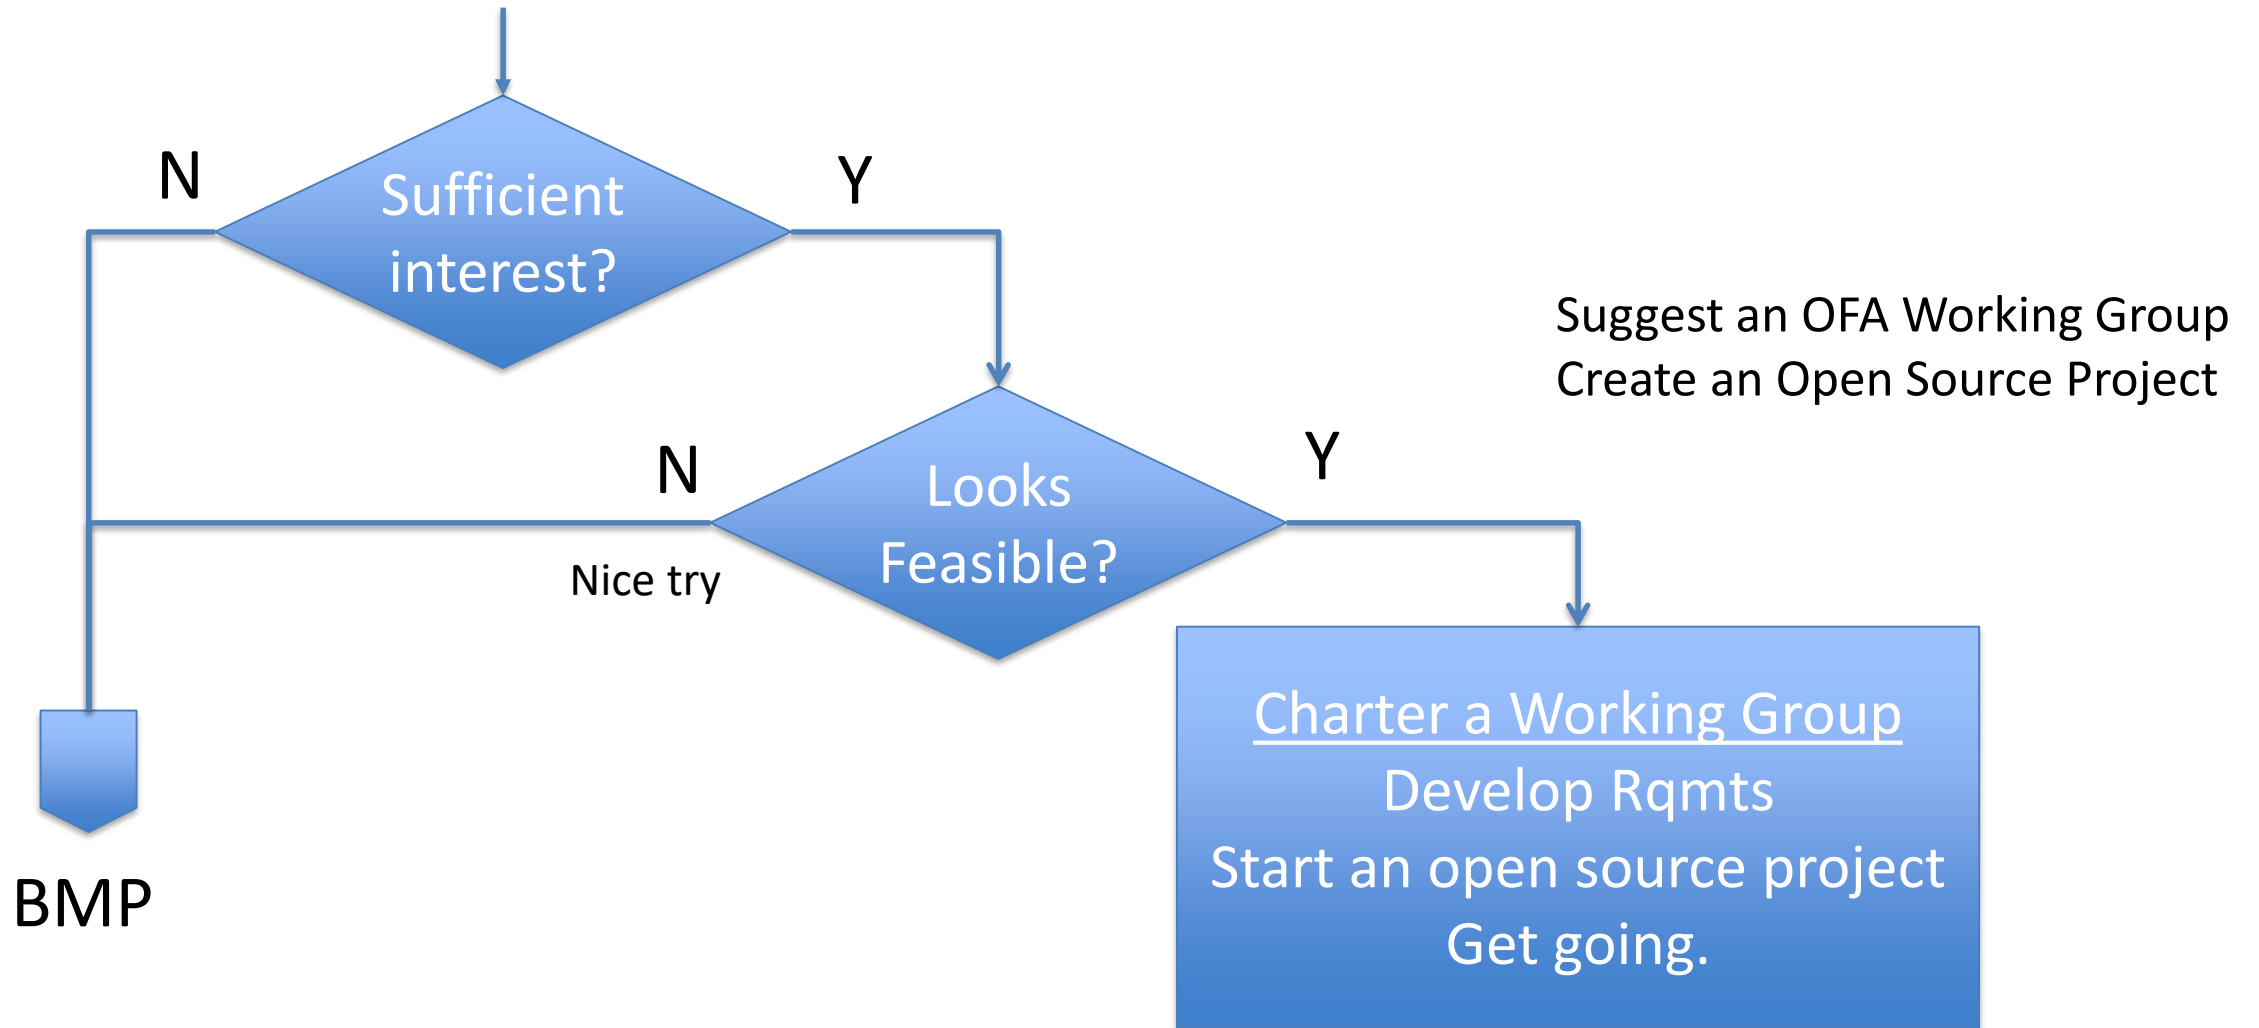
N

Sufficient interest?

Y

Suggest an OFA Working Group
Create an Open Source Project

N

Looks Feasible?

Y

Nice try

Charter a Working Group
Develop Rqmts
Start an open source project
Get going.

BMP